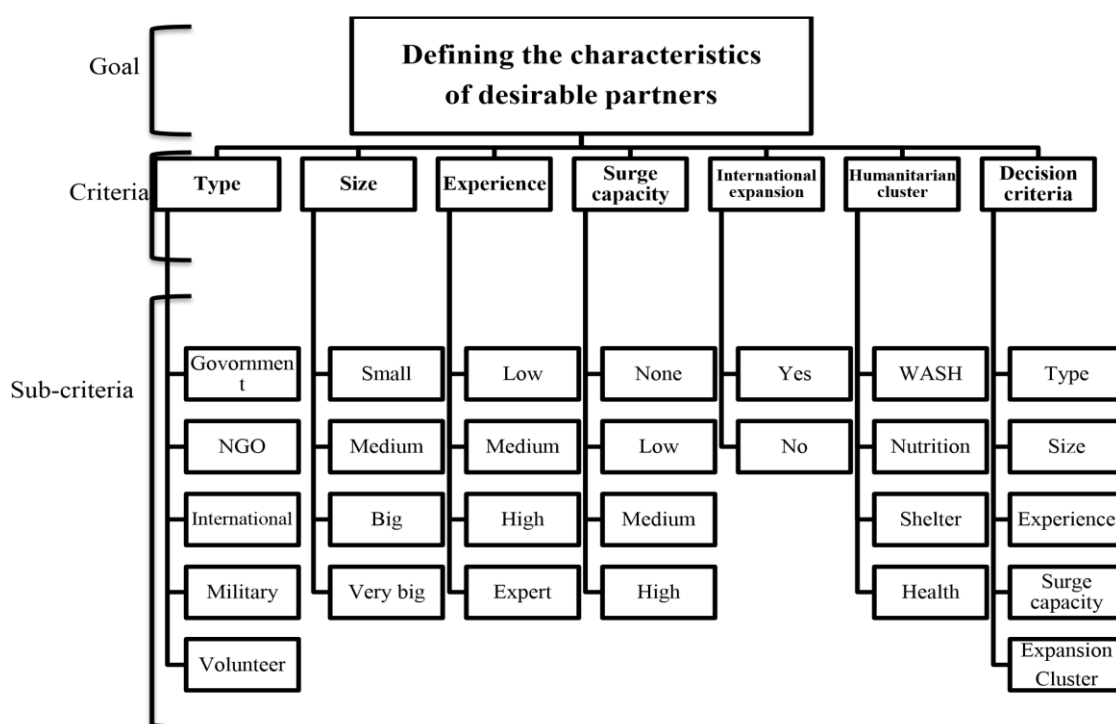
Goal

Defining the characteristics of desirable partners

Criteria

Type

Size

Experience

Surge capacity

International expansion

Humanitarian cluster

Decision criteria

Sub-criteria

Govornment

NGO

International

Military

Volunteer

Small

Medium

Big

Very big

Low

Medium

High

Expert

None

Low

Medium

High

Yes

No

WASH

Nutrition

Shelter

Health

Type

Size

Experience

Surge capacity

Expansion Cluster